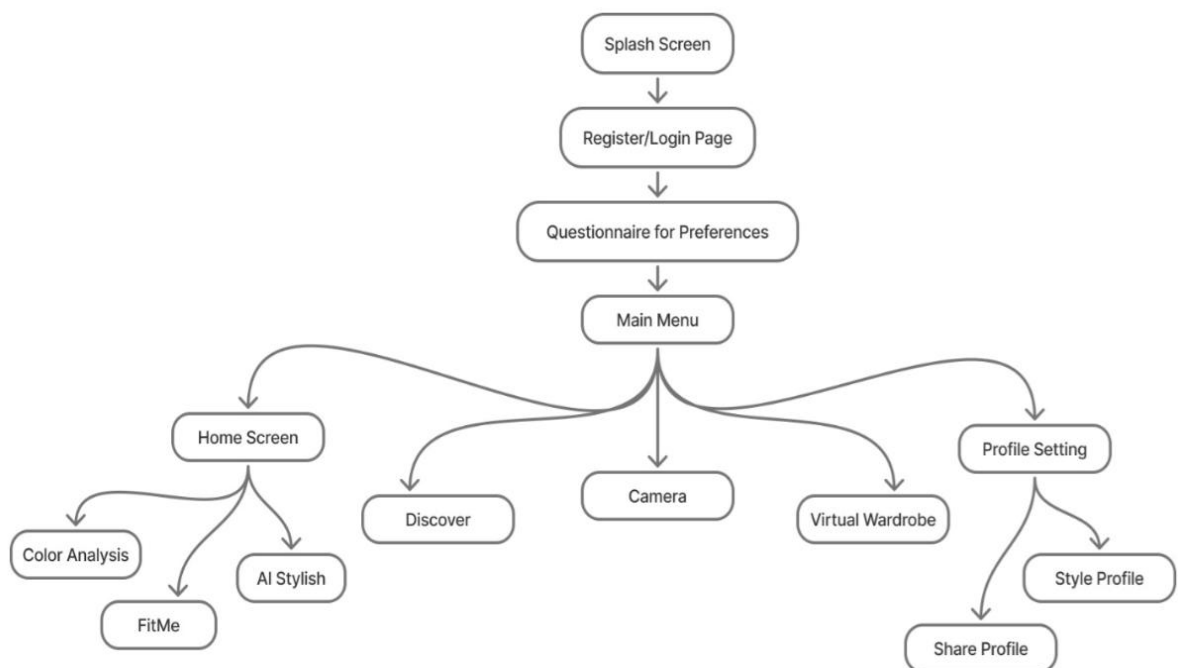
Splash Screen

Register/Login Page

Questionnaire for Preferences

Main Menu

Home Screen

Discover

Camera

Virtual Wardrobe

Profile Setting

Color Analysis

FitMe

AI Stylish

Style Profile

Share Profile